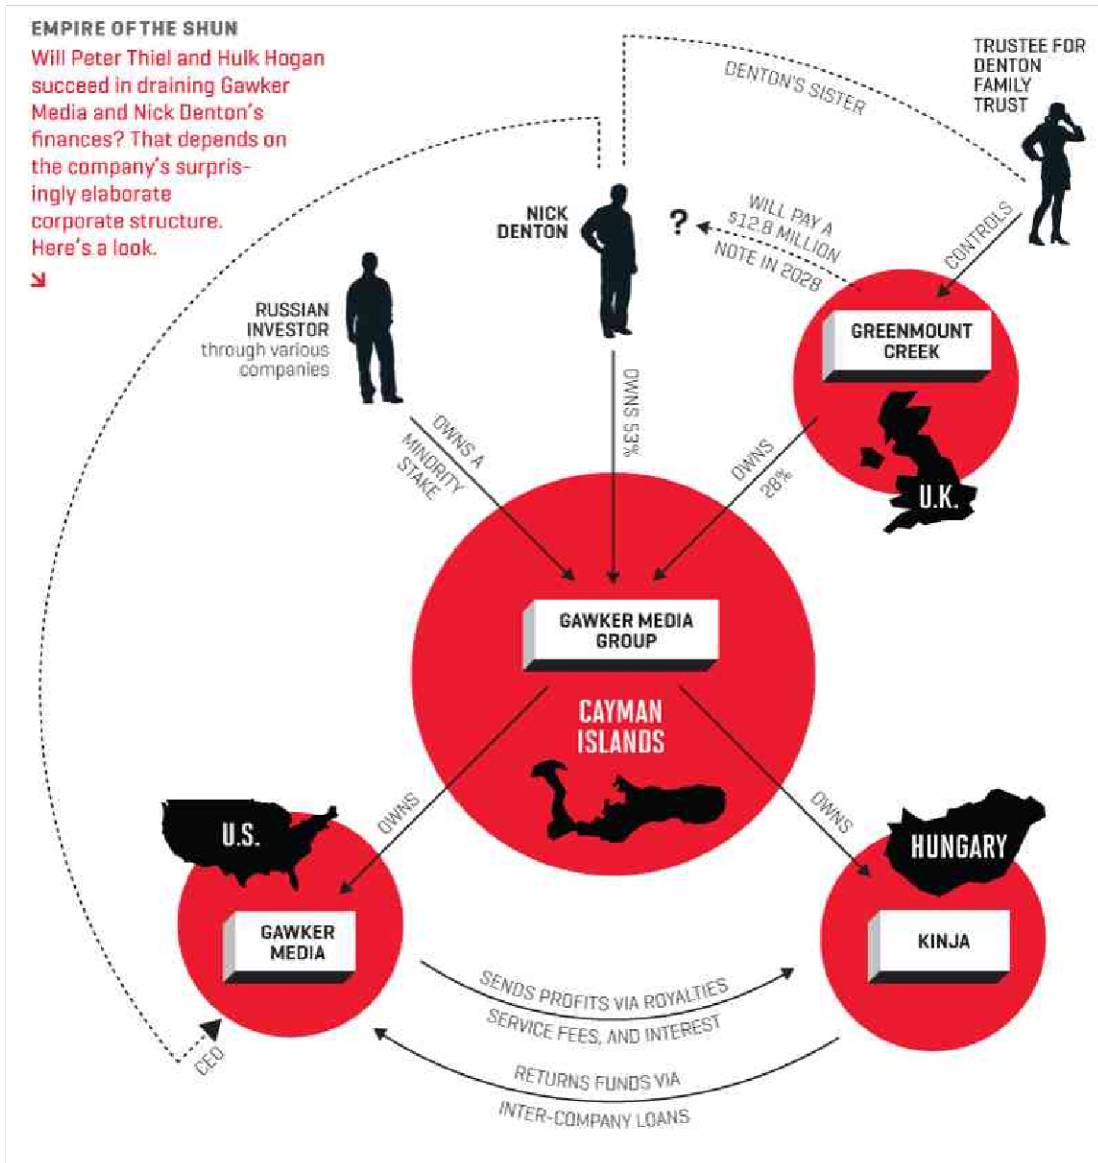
EMPIRE OF THE SHUN

Will Peter Thiel and Hulk Hogan succeed in draining Gawker Media and Nick Denton's finances? That depends on the company's surprisingly elaborate corporate structure. Here's a look.

↘

DENTON'S SISTER

TRUSTEE FOR DENTON FAMILY TRUST

NICK DENTON

?

WILL PAY A $12.8 MILLION NOTE IN 2028

CONTROLS

RUSSIAN INVESTOR through various companies

GREENMOUNT CREEK

OWNS A MINORITY STAKE

OWNS 53%

OWNS 28%

U.K.

GAWKER MEDIA GROUP

CAYMAN ISLANDS

OWNS

OWNS

U.S.

HUNGARY

GAWKER MEDIA

KINJA

SENDS PROFITS VIA ROYALTIES SERVICE FEES, AND INTEREST

RETURNS FUNDS VIA INTER-COMPANY LOANS

CEO